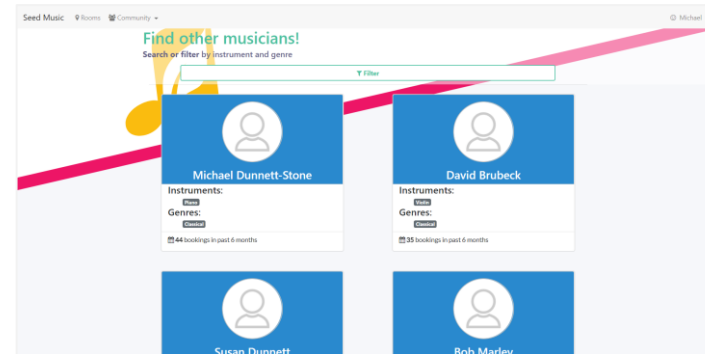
Seed Music Rooms Community Michael

Find other musicians!

Search or filter by instrument and genre

Filter

Michael Dunnett-Stone

Instruments:

Piano

Genres:

Classical

44 bookings in past 6 months

David Brubeck

Instruments:

Violin

Genres:

Classical

35 bookings in past 6 months

Susan Dunnett

Bob Marley